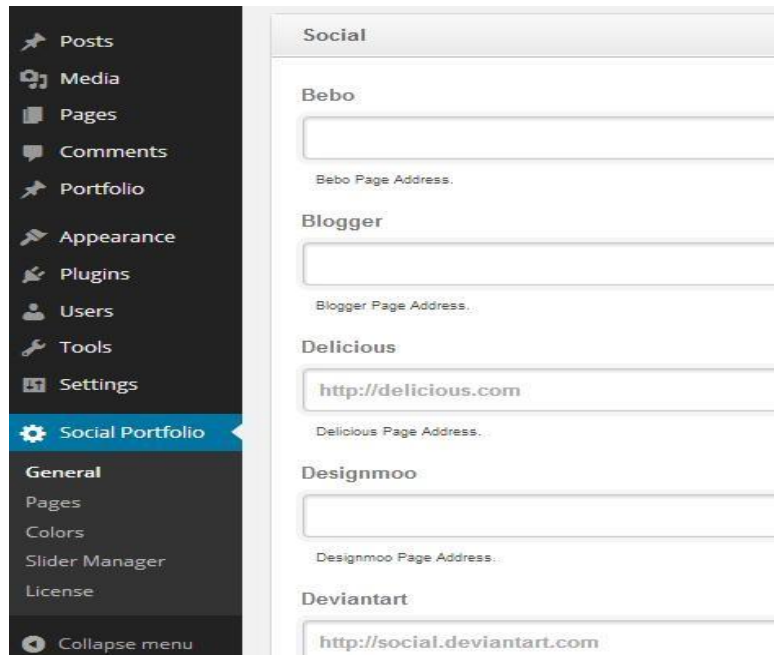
Posts
Media
Pages
Comments
Portfolio
Appearance
Plugins
Users
Tools
Settings
Social Portfolio
General
Pages
Colors
Slider Manager
License
Collapse menu

Social

Bebo

Bebo Page Address.

Blogger

Blogger Page Address.

Delicious

http://delicious.com

Delicious Page Address.

Designmoo

Designmoo Page Address.

Deviantart

http://social.deviantart.com